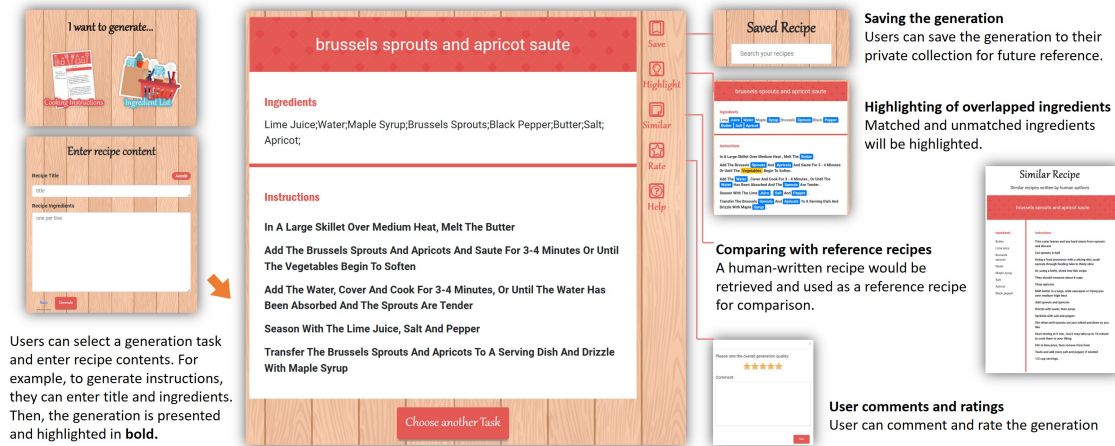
I want to generate...

Cooking Instructions

Ingredient List

Enter recipe content

Recipe Title

title

Recipe Ingredients

one per line

Users can select a generation task and enter recipe contents. For example, to generate instructions, they can enter title and ingredients. Then, the generation is presented and highlighted in **bold.**

brussels sprouts and apricot saute

Ingredients

Lime Juice;Water;Maple Syrup;Brussels Sprouts;Black Pepper;Butter;Salt; Apricot;

Instructions

In A Large Skillet Over Medium Heat, Melt The Butter

Add The Brussels Sprouts And Apricots And Saute For 3-4 Minutes Or Until The Vegetables Begin To Soften

Add The Water, Cover And Cook For 3-4 Minutes, Or Until The Water Has Been Absorbed And The Sprouts Are Tender

Season With The Lime Juice, Salt And Pepper

Transfer The Brussels Sprouts And Apricots To A Serving Dish And Drizzle With Maple Syrup

Choose another Task

Save

Highlight

Similar

Rate

Help

Saved Recipe

Search your recipes

Saving the generation
Users can save the generation to their private collection for future reference.

brussels sprouts and apricot saute

Highlighting of overlapped ingredients
Matched and unmatched ingredients will be highlighted.

Similar Recipe

Similar recipes written by human authors

brussels sprouts and apricot saute

Comparing with reference recipes
A human-written recipe would be retrieved and used as a reference recipe for comparison.

Please rate the overall generation quality:

Comment:

User comments and ratings
User can comment and rate the generation